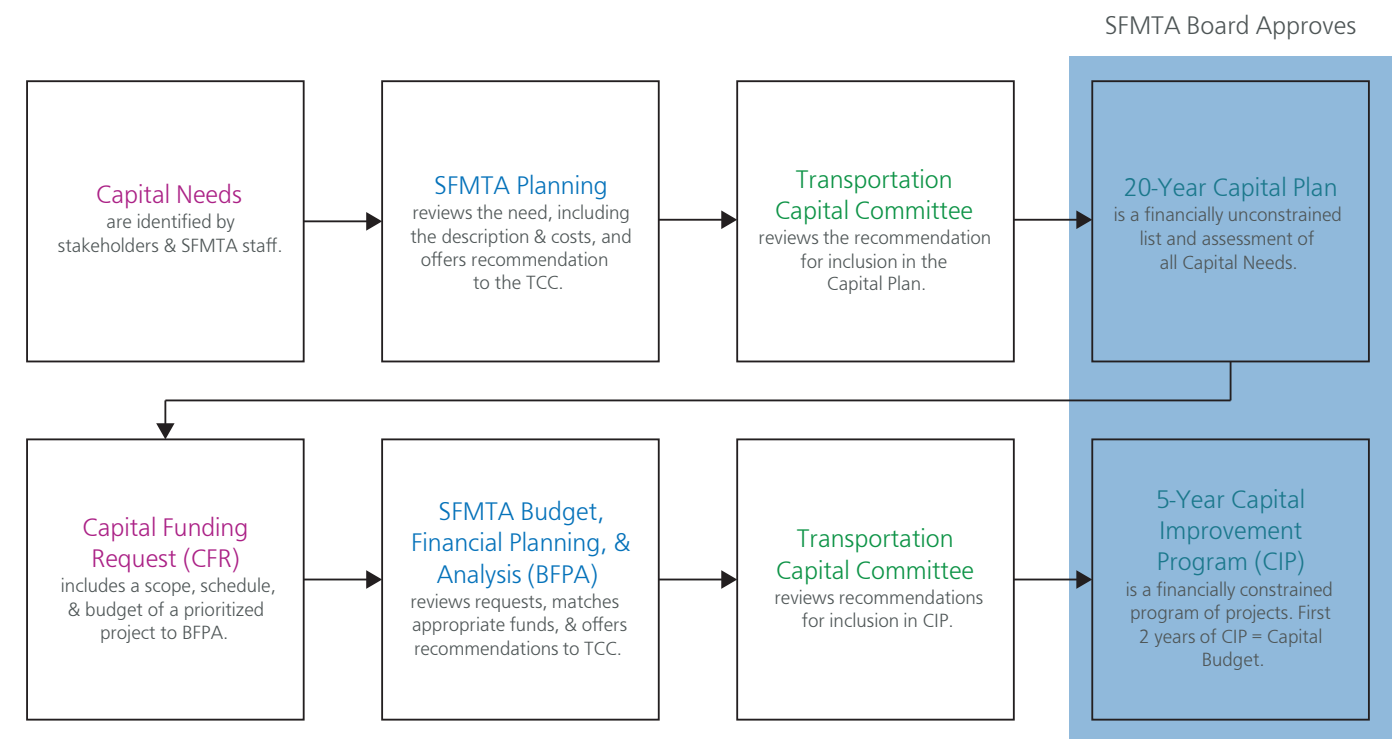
SFMTA Board Approves

Capital Needs are identified by stakeholders & SFMTA staff.

SFMTA Planning reviews the need, including the description & costs, and offers recommendation to the TCC.

Transportation Capital Committee reviews the recommendation for inclusion in the Capital Plan.

20-Year Capital Plan is a financially unconstrained list and assessment of all Capital Needs.

Capital Funding Request (CFR) includes a scope, schedule, & budget of a prioritized project to BFPA.

SFMTA Budget, Financial Planning, & Analysis (BFPA) reviews requests, matches appropriate funds, & offers recommendations to TCC.

Transportation Capital Committee reviews recommendations for inclusion in CIP.

5-Year Capital Improvement Program (CIP) is a financially constrained program of projects. First 2 years of CIP = Capital Budget.